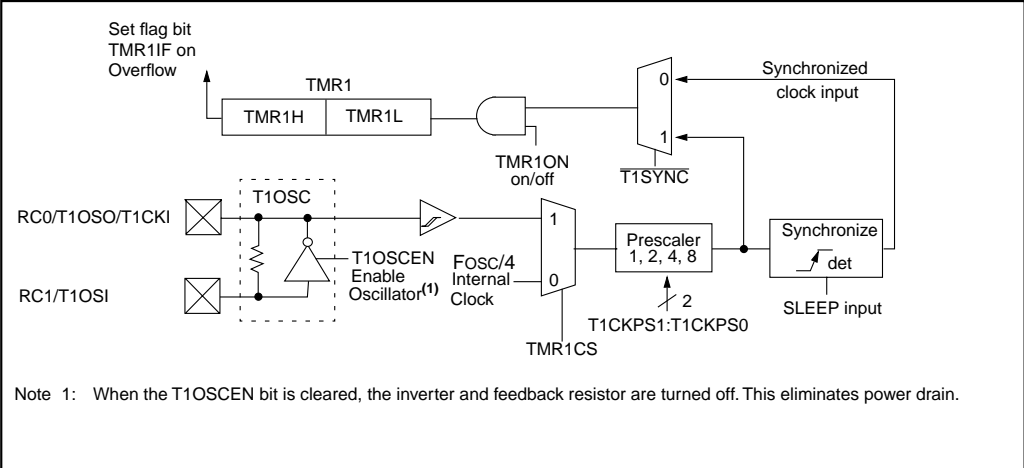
Set flag bit TMR1IF on Overflow

TMR1

TMR1H

TMR1L

TMR1ON on/off

0

1

$\overline{\text{T1SYNC}}$

Synchronized clock input

T1OSC

RC0/T1OSO/T1CKI

RC1/T1OSI

T1OSCEN Enable Oscillator$^{(1)}$

FOSC/4 Internal Clock

1

0

TMR1CS

Prescaler 1, 2, 4, 8

2

T1CKPS1:T1CKPS0

Synchronize

det

SLEEP input

Note 1: When the T1OSCEN bit is cleared, the inverter and feedback resistor are turned off. This eliminates power drain.